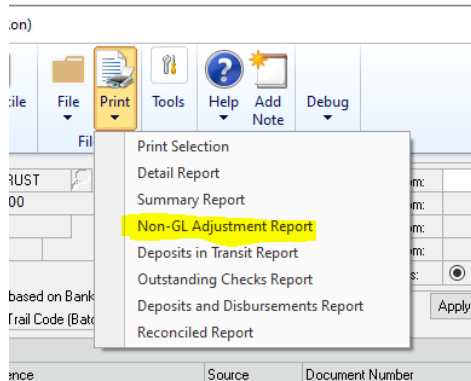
:on)

:ile File Print Tools Help Add Note Debug

Fil

RUST
00

Print Selection
Detail Report
Summary Report
Non-GL Adjustment Report
Deposits in Transit Report
Outstanding Checks Report
Deposits and Disbursements Report
Reconciled Report

om:
om:
om:
om:
s:

based on Bank
Trail Code (Batc

Apply

ence Source Document Number